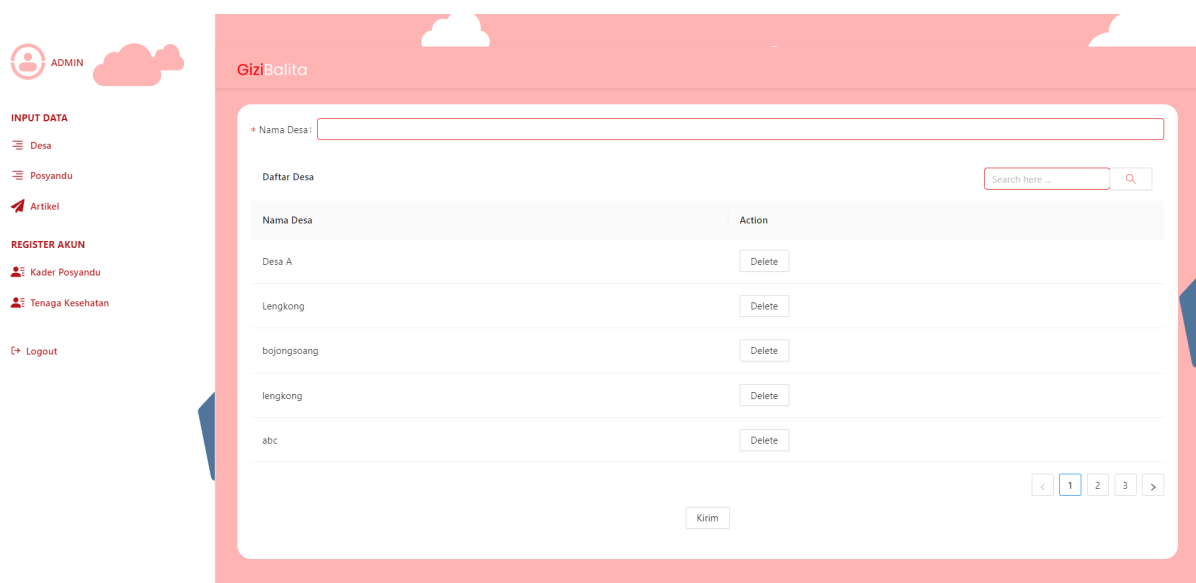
ADMIN

INPUT DATA

Desa

Posyandu

Artikel

REGISTER AKUN

Kader Posyandu

Tenaga Kesehatan

Logout

GiziBalita

* Nama Desa :

Daftar Desa

Search here ...

| Nama Desa | Action |
|---|---|
| Desa A | Delete |
| Lengkong | Delete |
| bojongsoang | Delete |
| lengkong | Delete |
| abc | Delete |

< 1 2 3 >

Kirim